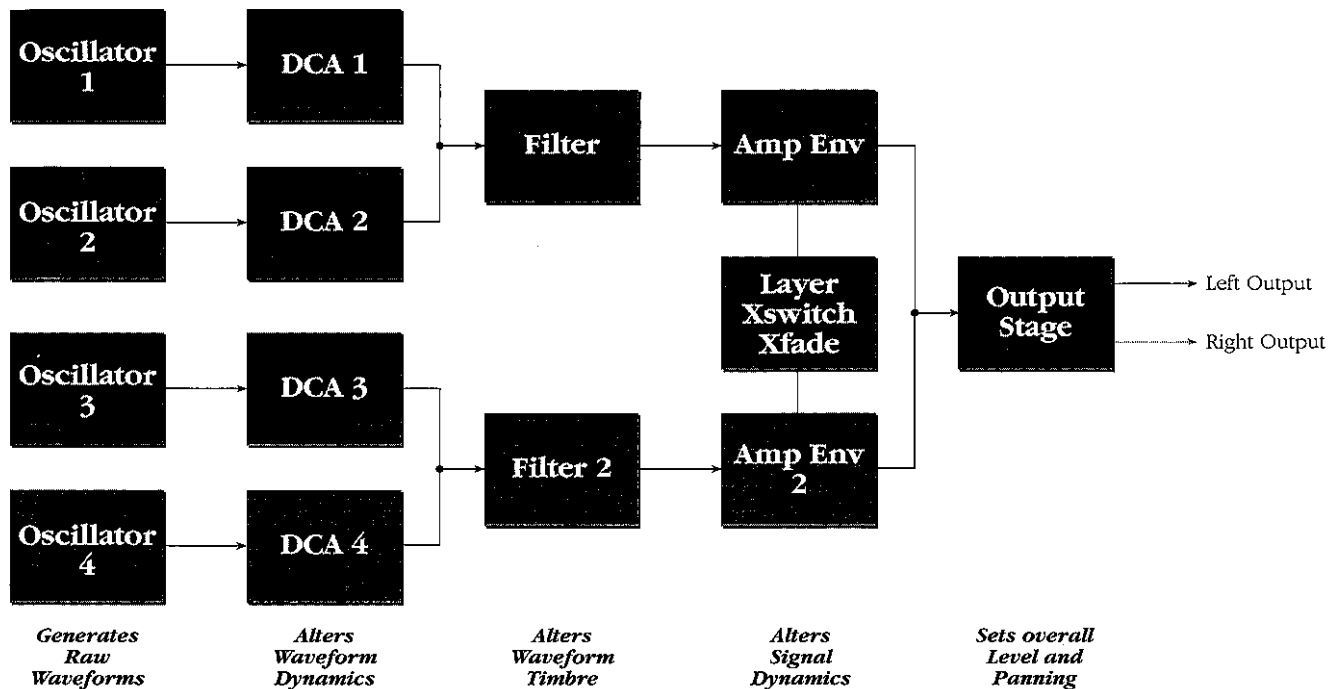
Oscillator 1

DCA 1

Oscillator 2

DCA 2

Filter

Amp Env

Layer Xswitch Xfade

Output Stage

Left Output

Right Output

Oscillator 3

DCA 3

Filter 2

Amp Env 2

Oscillator 4

DCA 4

Generates Raw Waveforms

Alters Waveform Dynamics

Alters Waveform Timbre

Alters Signal Dynamics

Sets overall Level and Panning